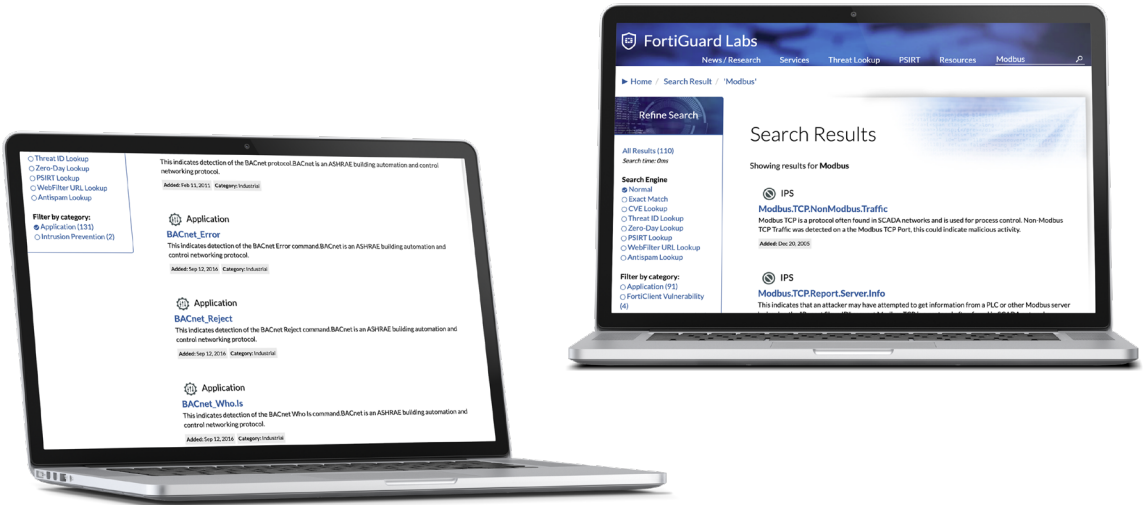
Threat ID Lookup
Zero-Day Lookup
PSIRT Lookup
WebFilter URL Lookup
Antispam Lookup

Filter by category:
Application (131)
Intrusion Prevention (2)

This indicates detection of the BACnet protocol.BACnet is an ASHRAE building automation and control networking protocol.
Added: Feb 11, 2011 Category: Industrial

Application
BACnet_Error
This indicates detection of the BACnet Error command.BACnet is an ASHRAE building automation and control networking protocol.
Added: Sep 12, 2016 Category: Industrial

Application
BACnet_Reject
This indicates detection of the BACnet Reject command.BACnet is an ASHRAE building automation and control networking protocol.
Added: Sep 12, 2016 Category: Industrial

Application
BACnet_Who.Is
This indicates detection of the BACnet Who.Is command.BACnet is an ASHRAE building automation and control networking protocol.
Added: Sep 12, 2016 Category: Industrial

FortiGuard Labs
News / Research Services Threat Lookup PSIRT Resources Modbus
Home / Search Result / 'Modbus'

Refine Search
All Results (110)
Search time: 0ms
Search Engine
Normal
Exact Match
CVE Lookup
Threat ID Lookup
Zero-Day Lookup
PSIRT Lookup
WebFilter URL Lookup
Antispam Lookup
Filter by category:
Application (91)
FortiClient Vulnerability (4)

Search Results
Showing results for Modbus

IPS
Modbus.TCP.NonModbus.Traffic
Modbus TCP is a protocol often found in SCADA networks and is used for process control. Non-Modbus TCP Traffic was detected on the Modbus TCP Port, this could indicate malicious activity.
Added: Dec 20, 2005

IPS
Modbus.TCP.Report.Server.Info
This indicates that an attacker may have attempted to get information from a PLC or other Modbus server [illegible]